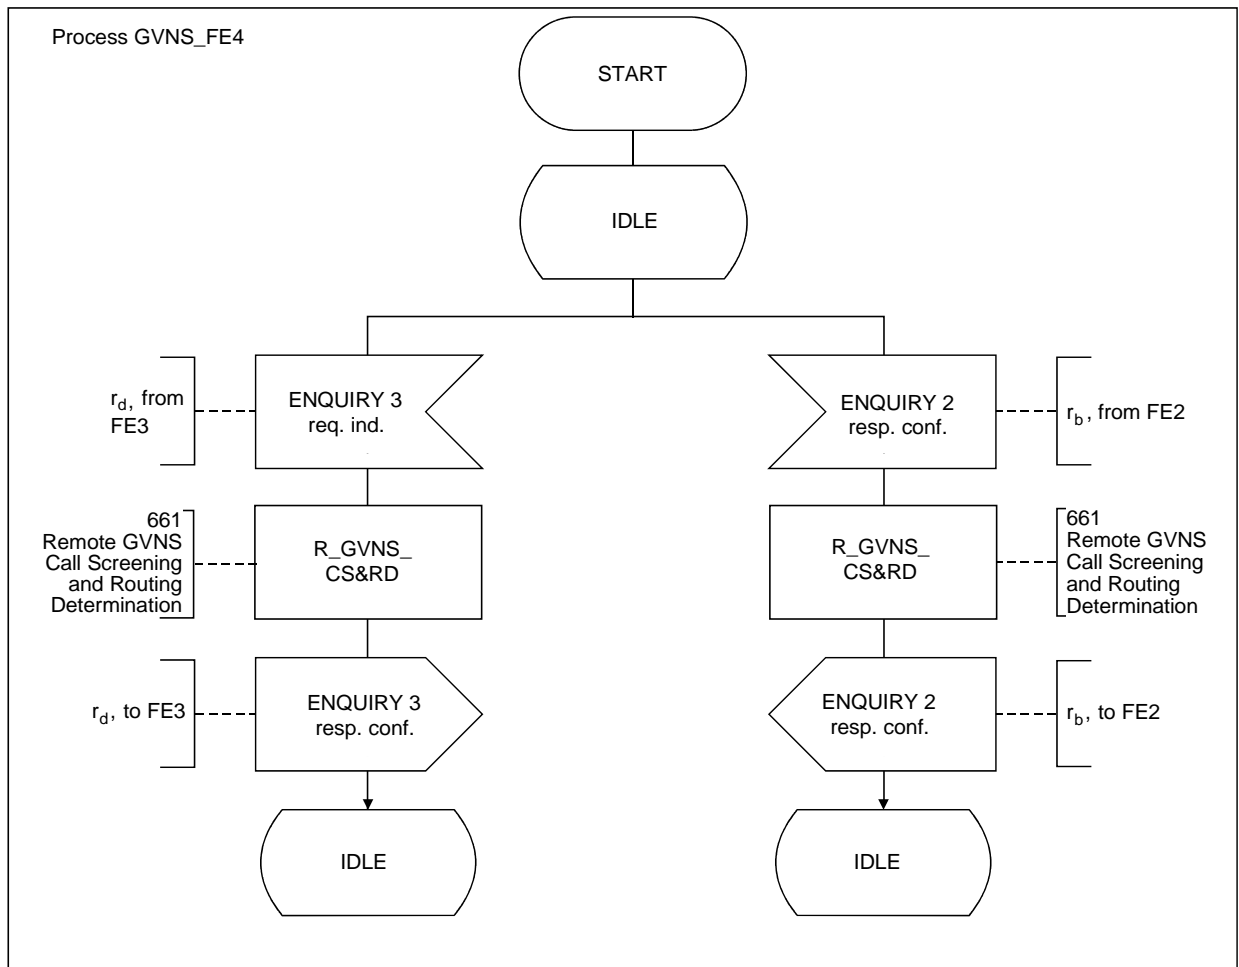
Process GVNS_FE4

START

IDLE

$r_d$, from FE3

ENQUIRY 3 req. ind.

ENQUIRY 2 resp. conf.

$r_b$, from FE2

661 Remote GVNS Call Screening and Routing Determination

R_GVNS_ CS&RD

R_GVNS_ CS&RD

661 Remote GVNS Call Screening and Routing Determination

$r_d$, to FE3

ENQUIRY 3 resp. conf.

ENQUIRY 2 resp. conf.

$r_b$, to FE2

IDLE

IDLE